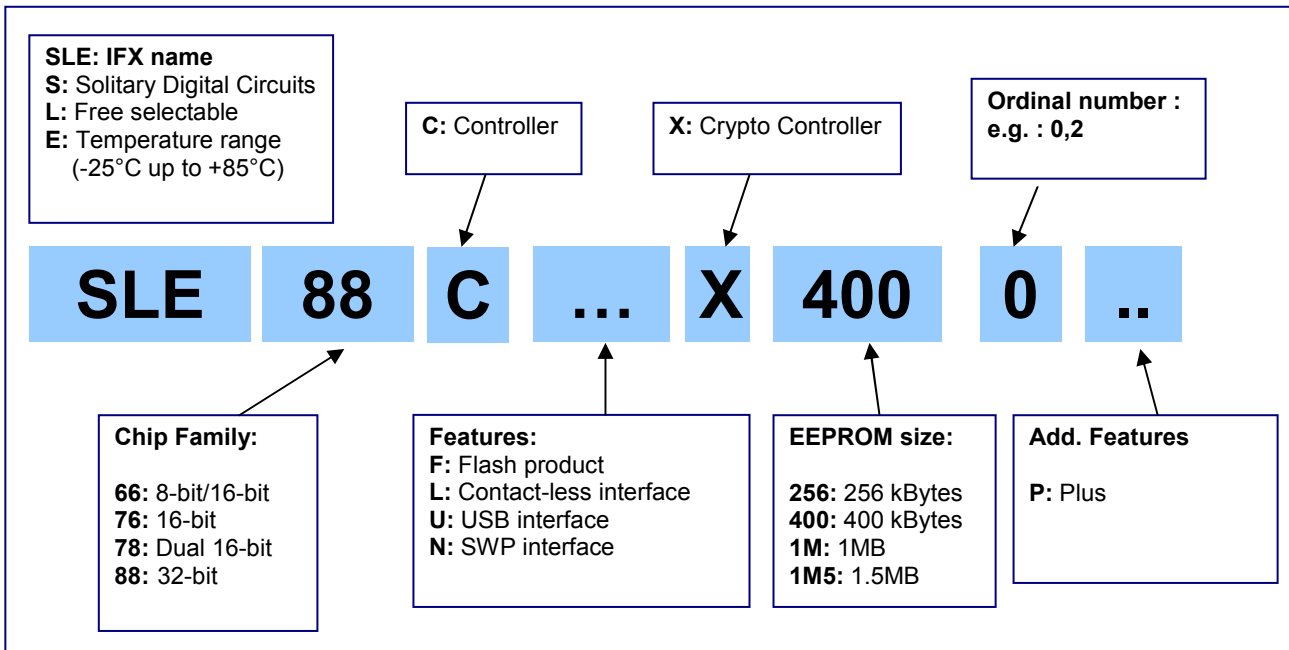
SLE: IFX name
S: Solitary Digital Circuits
L: Free selectable
E: Temperature range (-25°C up to +85°C)

C: Controller

X: Crypto Controller

Ordinal number : e.g. : 0,2

SLE 88 C … X 400 0 ..

Chip Family:

66: 8-bit/16-bit
76: 16-bit
78: Dual 16-bit
88: 32-bit

Features:
F: Flash product
L: Contact-less interface
U: USB interface
N: SWP interface

EEPROM size:

256: 256 kBytes
400: 400 kBytes
1M: 1MB
1M5: 1.5MB

Add. Features

P: Plus